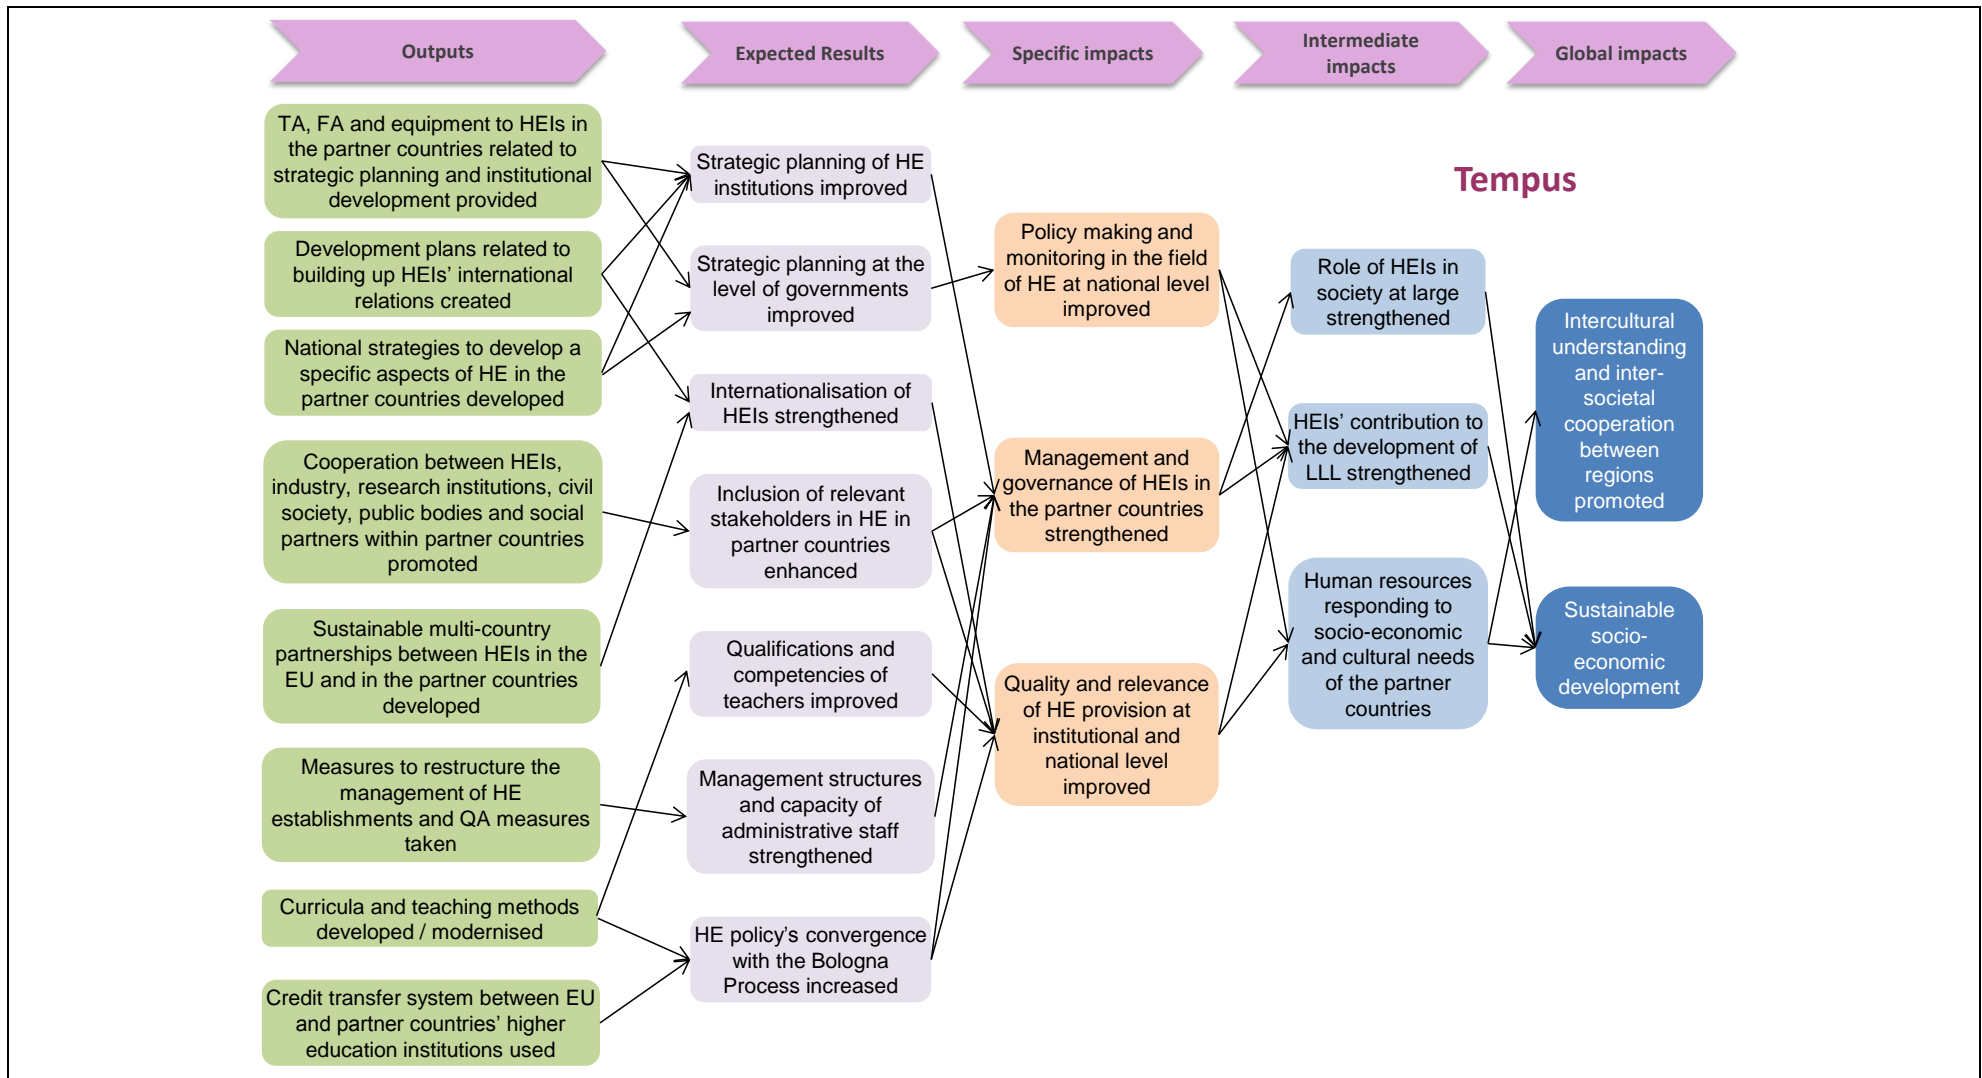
Outputs

Expected Results

Specific impacts

Intermediate impacts

Global impacts

Tempus

TA, FA and equipment to HEIs in the partner countries related to strategic planning and institutional development provided

Development plans related to building up HEIs' international relations created

National strategies to develop a specific aspects of HE in the partner countries developed

Cooperation between HEIs, industry, research institutions, civil society, public bodies and social partners within partner countries promoted

Sustainable multi-country partnerships between HEIs in the EU and in the partner countries developed

Measures to restructure the management of HE establishments and QA measures taken

Curricula and teaching methods developed / modernised

Credit transfer system between EU and partner countries' higher education institutions used

Strategic planning of HE institutions improved

Strategic planning at the level of governments improved

Internationalisation of HEIs strengthened

Inclusion of relevant stakeholders in HE in partner countries enhanced

Qualifications and competencies of teachers improved

Management structures and capacity of administrative staff strengthened

HE policy's convergence with the Bologna Process increased

Policy making and monitoring in the field of HE at national level improved

Management and governance of HEIs in the partner countries strengthened

Quality and relevance of HE provision at institutional and national level improved

Role of HEIs in society at large strengthened

HEIs' contribution to the development of LLL strengthened

Human resources responding to socio-economic and cultural needs of the partner countries

Intercultural understanding and inter-societal cooperation between regions promoted

Sustainable socio-economic development